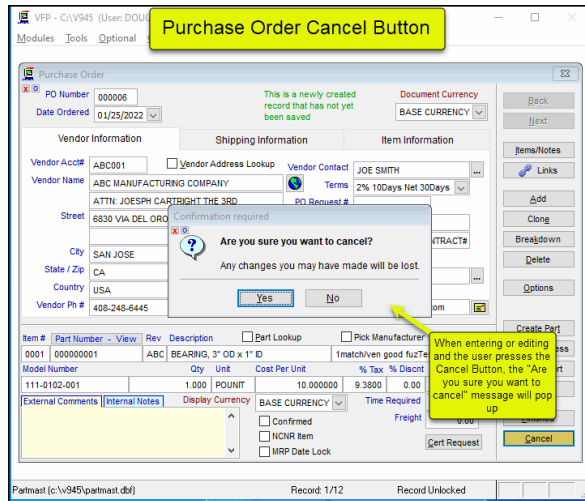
VFP - C:\V945 (User: DOUG

Modules Tools Optional

Purchase Order Cancel Button

Purchase Order

PO Number 000006
Date Ordered 01/25/2022

This is a newly created record that has not yet been saved

Document Currency
BASE CURRENCY

Back
Next

Vendor Information | Shipping Information | Item Information

Items/Notes
Links
Add
Clone
Breakdown
Delete
Options

Vendor Acct# ABC001
Vendor Address Lookup
Vendor Name ABC MANUFACTURING COMPANY
ATTN: JOESPH CARTRIGHT THE 3RD
Street 6830 VIA DEL ORO
City SAN JOSE
State / Zip CA
Country USA
Vendor Ph # 408-248-6445

Vendor Contact JOE SMITH
Terms 2% 10Days Net 30Days
PO Request #
NTRACT#
om

Confirmation required

Are you sure you want to cancel?

Any changes you may have made will be lost.

Yes No

When entering or editing and the user presses the Cancel Button, the "Are you sure you want to cancel" message will pop up

Item # Part Number - View Rev Description Part Lookup Pick Manufacturer
0001 000000001 ABC BEARING, 3" OD x 1" ID 1match/ven good fuzTe
Model Number Qty Unit Cost Per Unit % Tax % Discnt
111-0102-001 1.000 POUNT 10.000000 9.3800 0.00

External Comments Internal Notes Display Currency BASE CURRENCY Time Required
Freight
Confirmed
NCNR Item
MRP Date Lock
Cert Request

Create Part
ss
rt
Cancel

Partmast (c:\v945\partmast.dbf) Record: 1/12 Record Unlocked